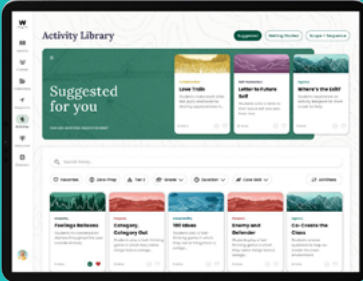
Activity Library

Suggested

Suggested for you

Love Trails

Letter to Future Self

Where's the Exit?

Search library

Favorites

Feelings Barbecue

Category, Category Out

100 Ideas

Enemy and Defender

Co-Create the Class